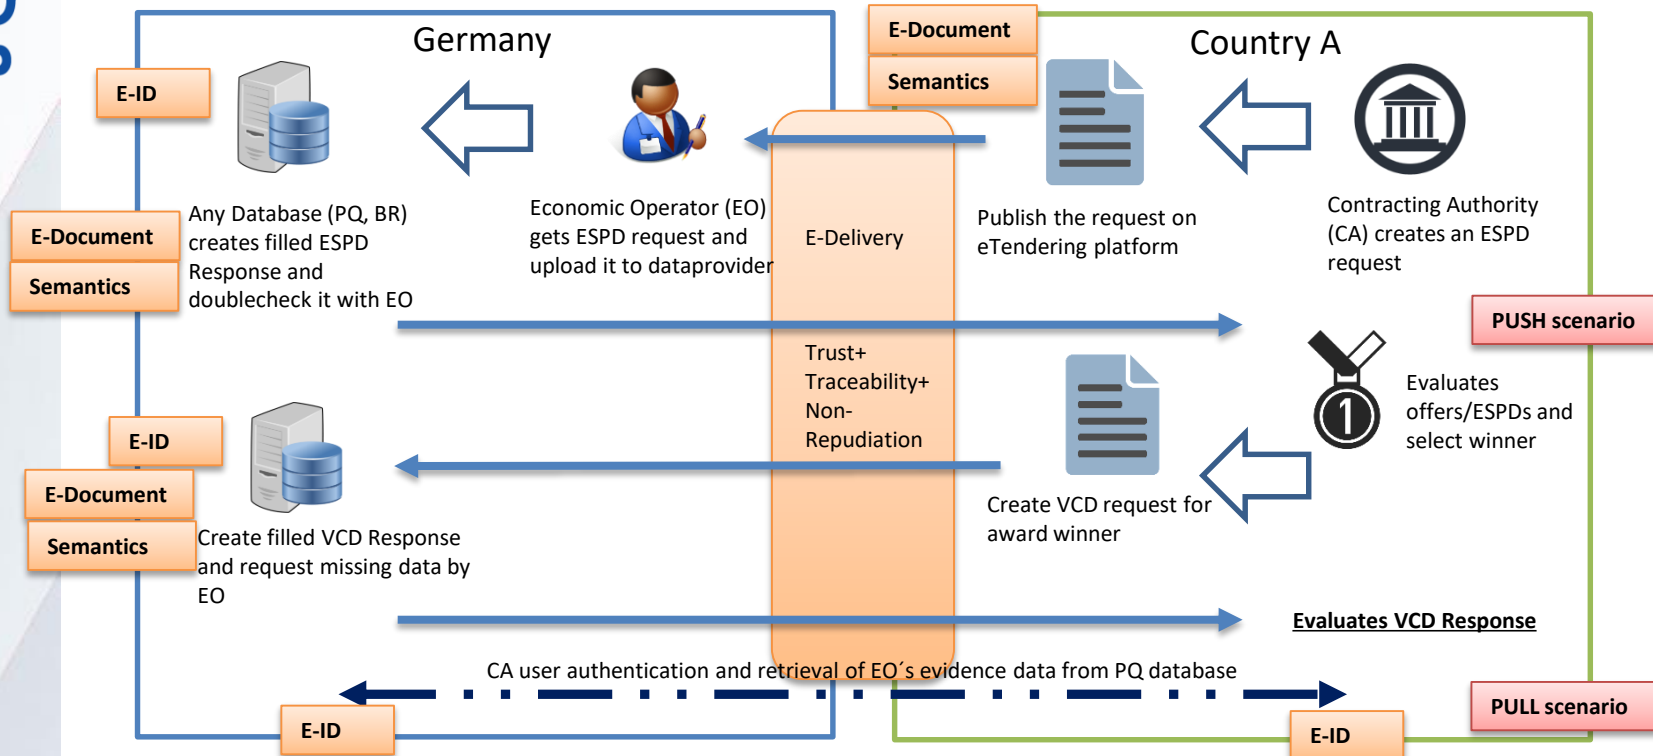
Germany

E-Document

Semantics

Country A

E-ID

Any Database (PQ, BR) creates filled ESPD Response and doublecheck it with EO

E-Document

Semantics

Economic Operator (EO) gets ESPD request and upload it to dataprovider

E-Delivery

Publish the request on eTendering platform

Contracting Authority (CA) creates an ESPD request

PUSH scenario

Trust+ Traceability+ Non-Repudiation

Evaluates offers/ESPDs and select winner

E-ID

E-Document

Semantics

Create filled VCD Response and request missing data by EO

Create VCD request for award winner

Evaluates VCD Response

CA user authentication and retrieval of EO´s evidence data from PQ database

PULL scenario

E-ID

E-ID